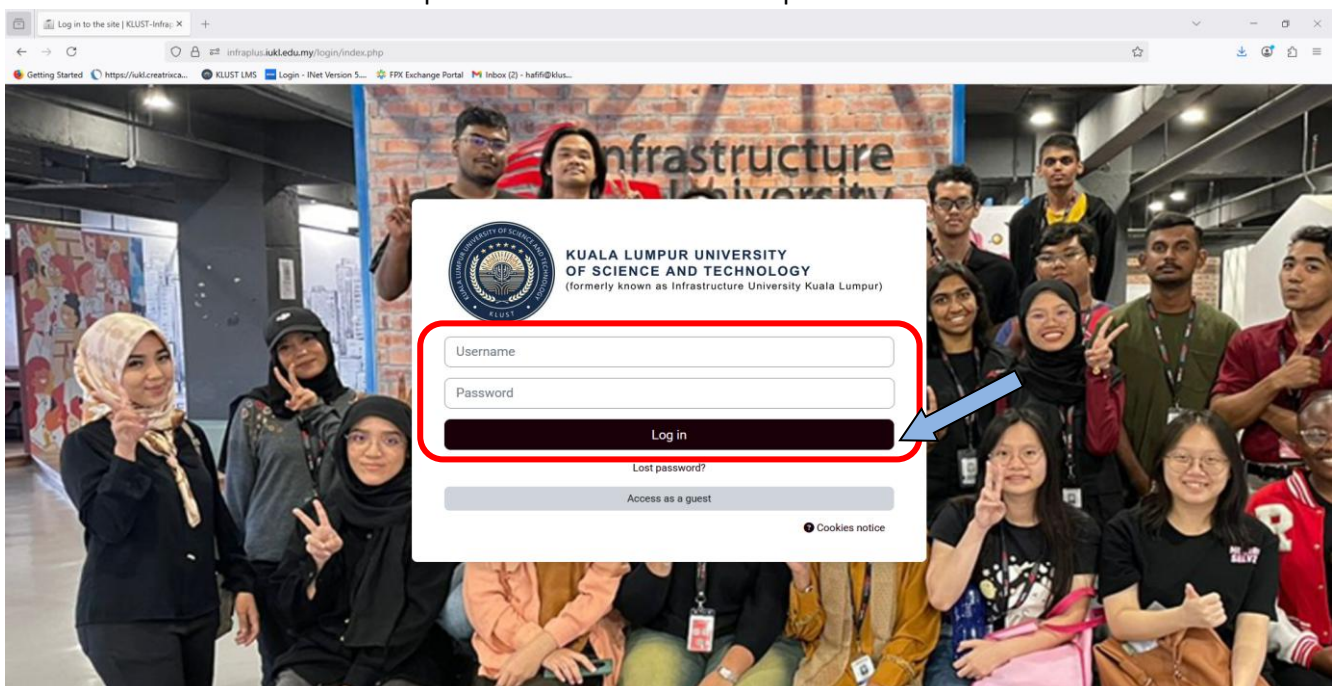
Log in to the site | KLUST-Infra

infraplus.iukl.edu.my/login/index.php

Getting Started https://iukl.creatrixca... KLUST LMS Login - INet Version 5.... FPX Exchange Portal Inbox (2) - hafifi@klus...

Infrastructure University

KUALA LUMPUR UNIVERSITY OF SCIENCE AND TECHNOLOGY
KLUST

KUALA LUMPUR UNIVERSITY OF SCIENCE AND TECHNOLOGY
(formerly known as Infrastructure University Kuala Lumpur)

Username

Password

Log in

Lost password?

Access as a guest

Cookies notice